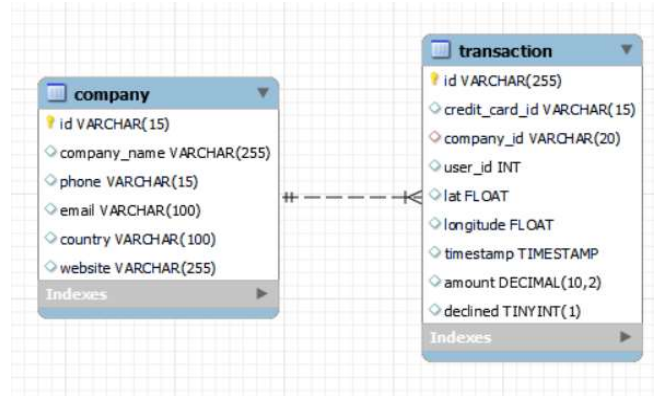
company
id VARCHAR(15)
company_name VARCHAR(255)
phone VARCHAR(15)
email VARCHAR(100)
country VARCHAR(100)
website VARCHAR(255)
Indexes

transaction
id VARCHAR(255)
credit_card_id VARCHAR(15)
company_id VARCHAR(20)
user_id INT
lat FLOAT
longitude FLOAT
timestamp TIMESTAMP
amount DECIMAL(10,2)
declined TINYINT(1)
Indexes